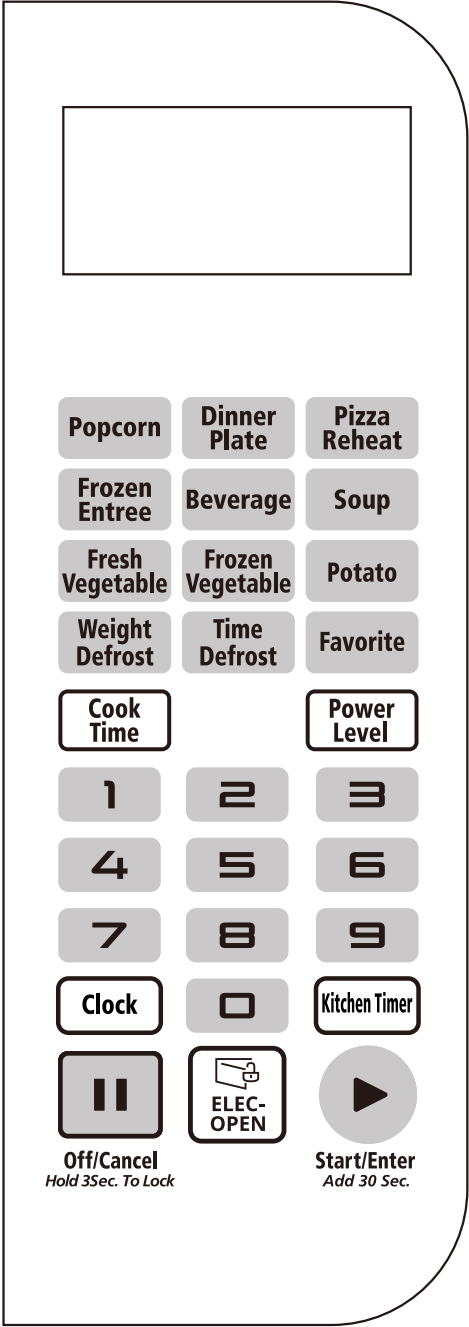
Popcorn
Dinner Plate
Pizza Reheat
Frozen Entree
Beverage
Soup
Fresh Vegetable
Frozen Vegetable
Potato
Weight Defrost
Time Defrost
Favorite
Cook Time
Power Level
1
2
3
4
5
6
7
8
9
Clock
0
Kitchen Timer
ELEC-OPEN
Off/Cancel
Hold 3Sec. To Lock
Start/Enter
Add 30 Sec.